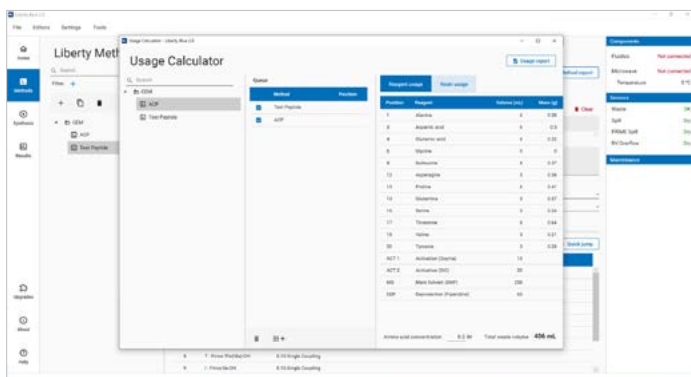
Liberty Blue 2.0

File Editors Settings Tools

Home

Methods

Synthesis

Results

Upgrades

About

Help

Liberty Meth

Q Search

Filter +

GEM

ACP

Test Peptide

Usage Calculator - Liberty Blue 2.0

Usage Calculator

Usage report

Q Search

GEM

ACP

Test Peptide

Queue

| Method | Position |
|---|---|
| Test Peptide | |
| ACP | |

Reagent usage | Resin usage

| Position | Reagent | Volume (mL) | Mass (g) |
|---|---|---|---|
| 1 | Alanine | 4 | 0.38 |
| 3 | Aspartic acid | 4 | 0.5 |
| 4 | Glutamic acid | 4 | 0.51 |
| 6 | Glycine | 3 | 0 |
| 8 | Isoleucine | 4 | 0.37 |
| 12 | Asparagine | 4 | 0.58 |
| 13 | Proline | 4 | 0.41 |
| 14 | Glutamine | 4 | 0.57 |
| 15 | Serine | 4 | 0.54 |
| 17 | Threonine | 4 | 0.64 |
| 18 | Valine | 4 | 0.37 |
| 20 | Tyrosine | 4 | 0.28 |
| ACT 1 | Activator (Oxyma) | 12 | |
| ACT 2 | Activator (DIC) | 20 | |
| MS | Main Solvent (DMF) | 290 | |
| DEP | Deprotection (Piperidine) | 60 | |

Amino acid concentration 0.2 M Total waste volume 406 mL

Method report

Clear

Quick jump

7 - Prime PheDeprOH 0.10 Single Coupling

1 - Prime GlnOH 0.10 Single Coupling

Components

Fluidics Not connected

Microwave Not connected

Temperature 0°C

Sensors

Waste

Spill

PRIME Spill

RV Overflow

Maintenance